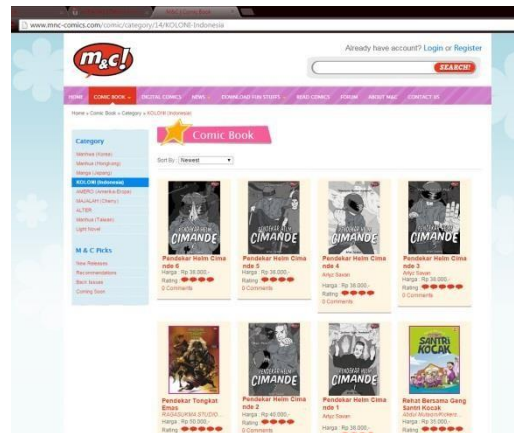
www.mnc-comics.com/comic/category/14/KOLONI-Indonesia

m&c!

Already have account? Login or Register

SEARCH!

HOME COMIC BOOK DIGITAL COMICS NEWS DOWNLOAD FUN STUFF READ COMICS FORUM ABOUT M&C CONTACT US

Home » Comic Book » Category » KOLONI (Indonesia)

Category

Manhwa (Korea)
Manhua (Hongkong)
Manga (Jepang)
KOLONI (Indonesia)
AMERO (Amerika-Eropa)
MAJALAH (Cherry)
ALTER
Manhua (Taiwan)
Light Novel

M & C Picks

New Releases
Recommendations
Back Issues
Coming Soon

Comic Book

Sort By: Newest

CIMANDE
Pendekar Helm Cimande 6
Harga : Rp 38.000,-
Rating
0 Comments

CIMANDE
Pendekar Helm Cimande 5
Harga : Rp 38.000,-
Rating
0 Comments

CIMANDE
Pendekar Helm Cimande 4
Arkyz Sawan
Harga : Rp 36.000,-
Rating
0 Comments

CIMANDE
Pendekar Helm Cimande 3
Arkyz Sawan
Harga : Rp 36.000,-
Rating
0 Comments

Pendekar Tongkat Emas
RASASUKMA STUDIO...
Harga : Rp 50.000,-
Rating

CIMANDE
Pendekar Helm Cimande 2
Harga : Rp 40.000,-
Rating
0 Comments

CIMANDE
Pendekar Helm Cimande 1
Arkyz Sawan
Harga : Rp 36.000,-
Rating

SANTRI KOCAK
Rehat Bersama Geng Santri Kocak
Abdul Mutaqin/Kinkan...
Harga : Rp 35.000,-
Rating